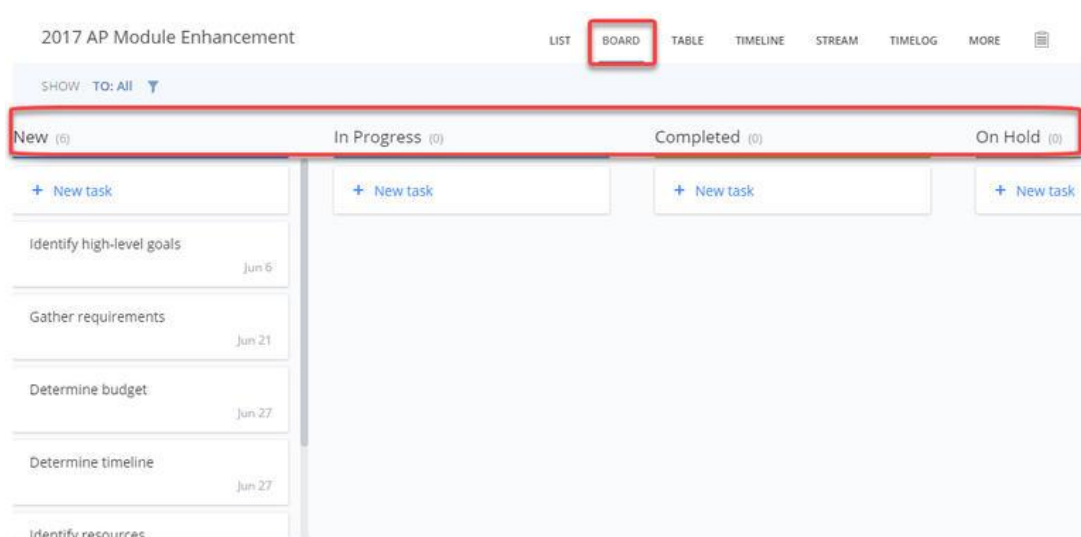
2017 AP Module Enhancement

LIST BOARD TABLE TIMELINE STREAM TIMELOG MORE

SHOW TO: All

New (6)

+ New task

Identify high-level goals
Jun 6

Gather requirements
Jun 21

Determine budget
Jun 27

Determine timeline
Jun 27

Identify resources

In Progress (0)

+ New task

Completed (0)

+ New task

On Hold (0)

+ New task